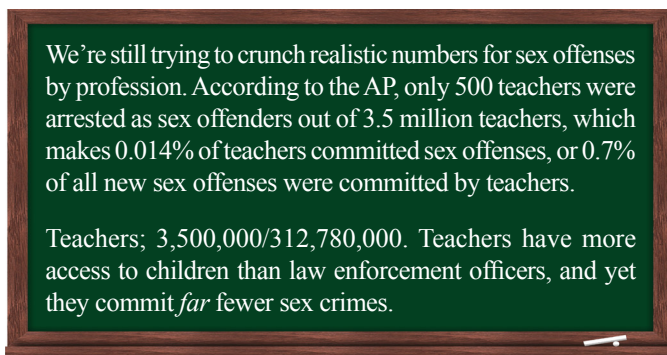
We're still trying to crunch realistic numbers for sex offenses by profession. According to the AP, only 500 teachers were arrested as sex offenders out of 3.5 million teachers, which makes 0.014% of teachers committed sex offenses, or 0.7% of all new sex offenses were committed by teachers.

Teachers; 3,500,000/312,780,000. Teachers have more access to children than law enforcement officers, and yet they commit *far* fewer sex crimes.